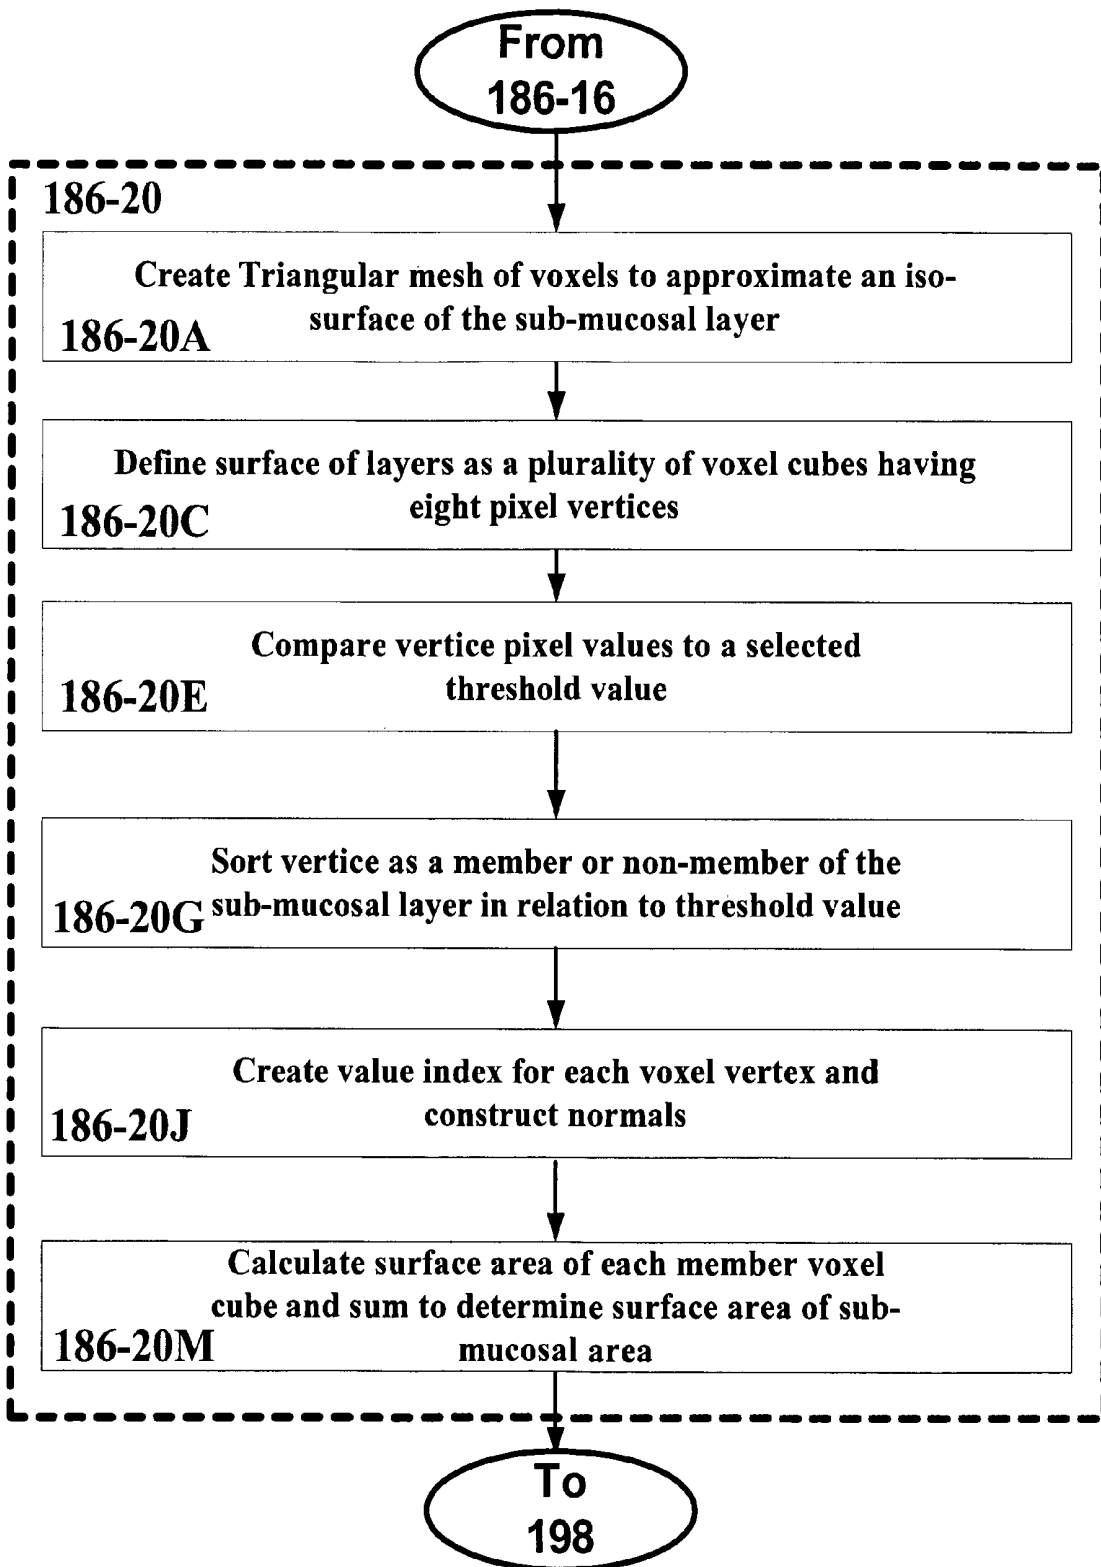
From 186-16

186-20

Create Triangular mesh of voxels to approximate an iso-surface of the sub-mucosal layer

186-20A

Define surface of layers as a plurality of voxel cubes having eight pixel vertices

186-20C

Compare vertice pixel values to a selected threshold value

186-20E

Sort vertice as a member or non-member of the sub-mucosal layer in relation to threshold value

186-20G

Create value index for each voxel vertex and construct normals

186-20J

Calculate surface area of each member voxel cube and sum to determine surface area of sub-mucosal area

186-20M

To 198